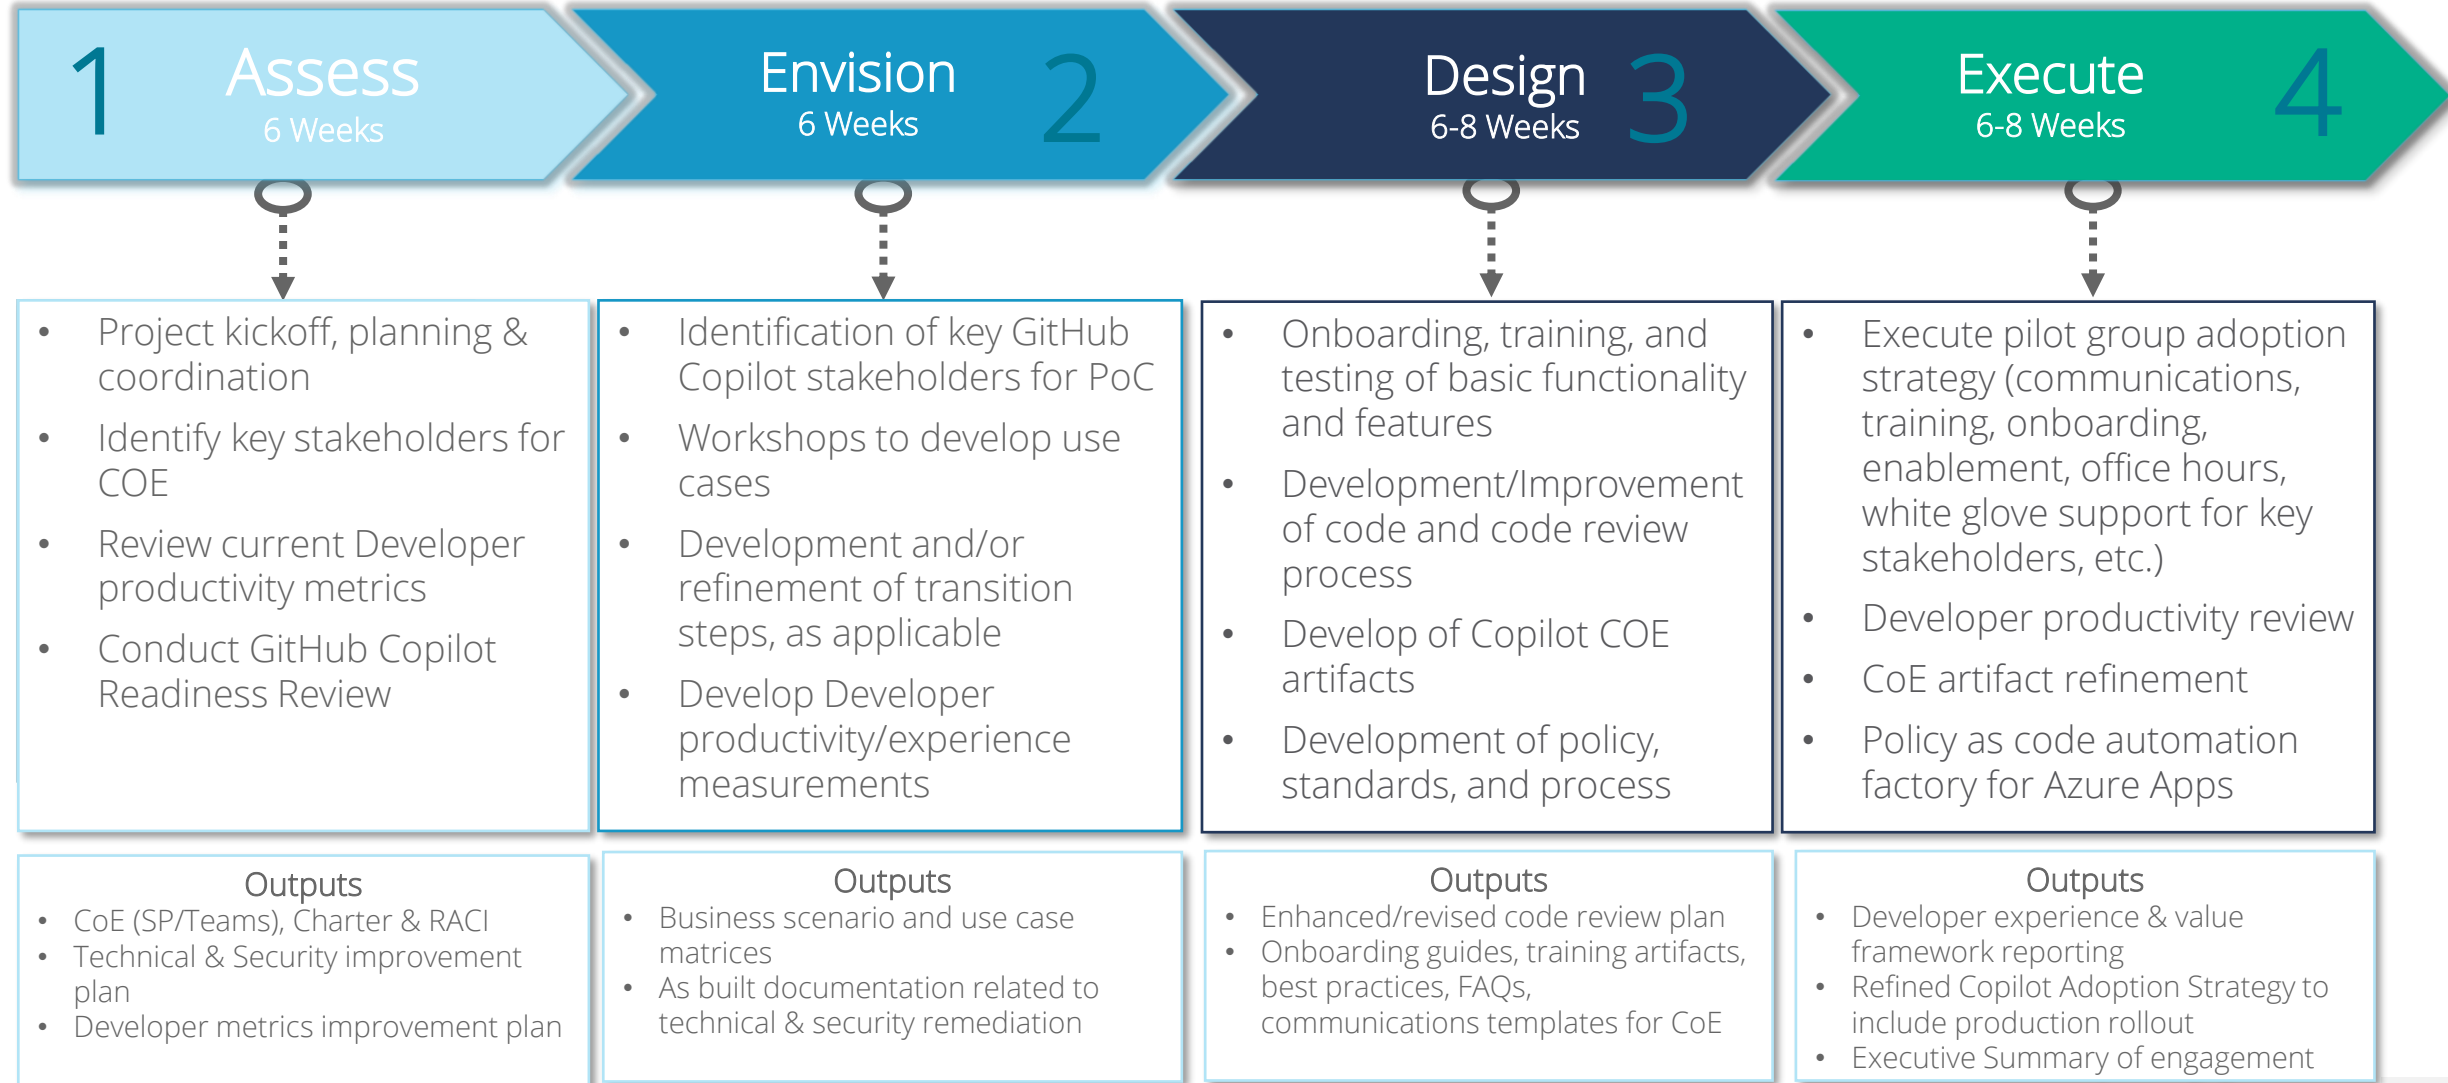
1 Assess
6 Weeks

Envision
6 Weeks 2

Design
6-8 Weeks 3

Execute
6-8 Weeks 4

- Project kickoff, planning & coordination
- Identify key stakeholders for COE
- Review current Developer productivity metrics
- Conduct GitHub Copilot Readiness Review

- Identification of key GitHub Copilot stakeholders for PoC
- Workshops to develop use cases
- Development and/or refinement of transition steps, as applicable
- Develop Developer productivity/experience measurements

- Onboarding, training, and testing of basic functionality and features
- Development/Improvement of code and code review process
- Develop of Copilot COE artifacts
- Development of policy, standards, and process

- Execute pilot group adoption strategy (communications, training, onboarding, enablement, office hours, white glove support for key stakeholders, etc.)
- Developer productivity review
- CoE artifact refinement
- Policy as code automation factory for Azure Apps

Outputs
- CoE (SP/Teams), Charter & RACI
- Technical & Security improvement plan
- Developer metrics improvement plan

Outputs
- Business scenario and use case matrices
- As built documentation related to technical & security remediation

Outputs
- Enhanced/revised code review plan
- Onboarding guides, training artifacts, best practices, FAQs, communications templates for CoE

Outputs
- Developer experience & value framework reporting
- Refined Copilot Adoption Strategy to include production rollout
- Executive Summary of engagement